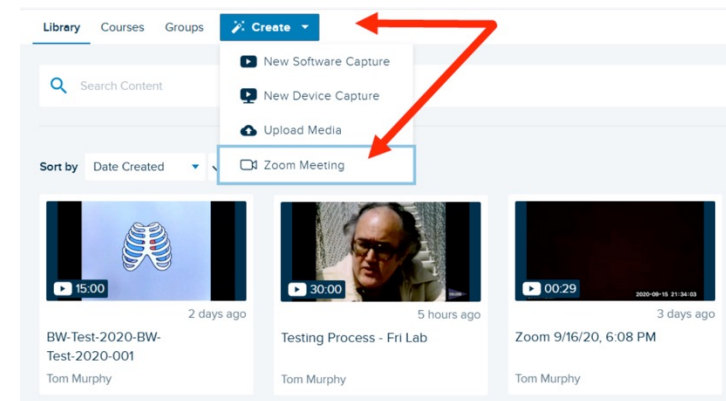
Library Courses Groups Create

Search Content

New Software Capture
New Device Capture
Upload Media
Zoom Meeting

Sort by Date Created

15:00
2 days ago
BW-Test-2020-BW-Test-2020-001
Tom Murphy

30:00
5 hours ago
Testing Process - Fri Lab
Tom Murphy

00:29
2020-09-15 21:34:03
3 days ago
Zoom 9/16/20, 6:08 PM
Tom Murphy